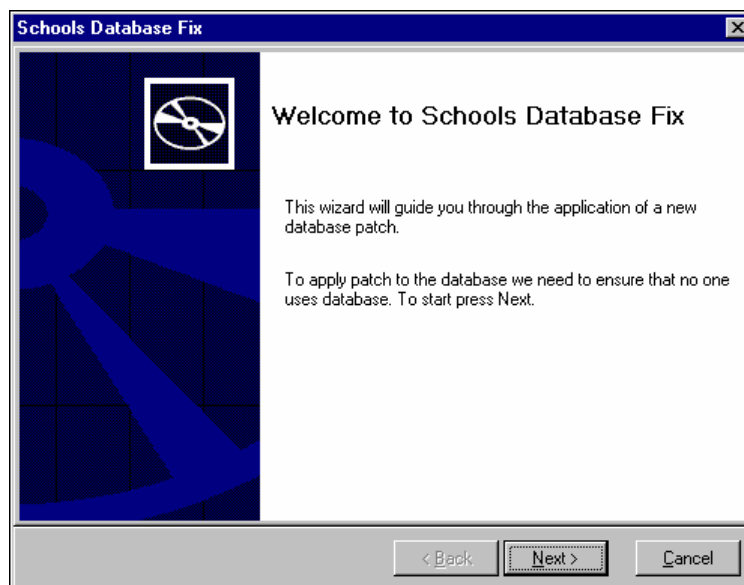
Schools Database Fix

Welcome to Schools Database Fix

This wizard will guide you through the application of a new database patch.

To apply patch to the database we need to ensure that no one uses database. To start press Next.

< Back

Next >

Cancel